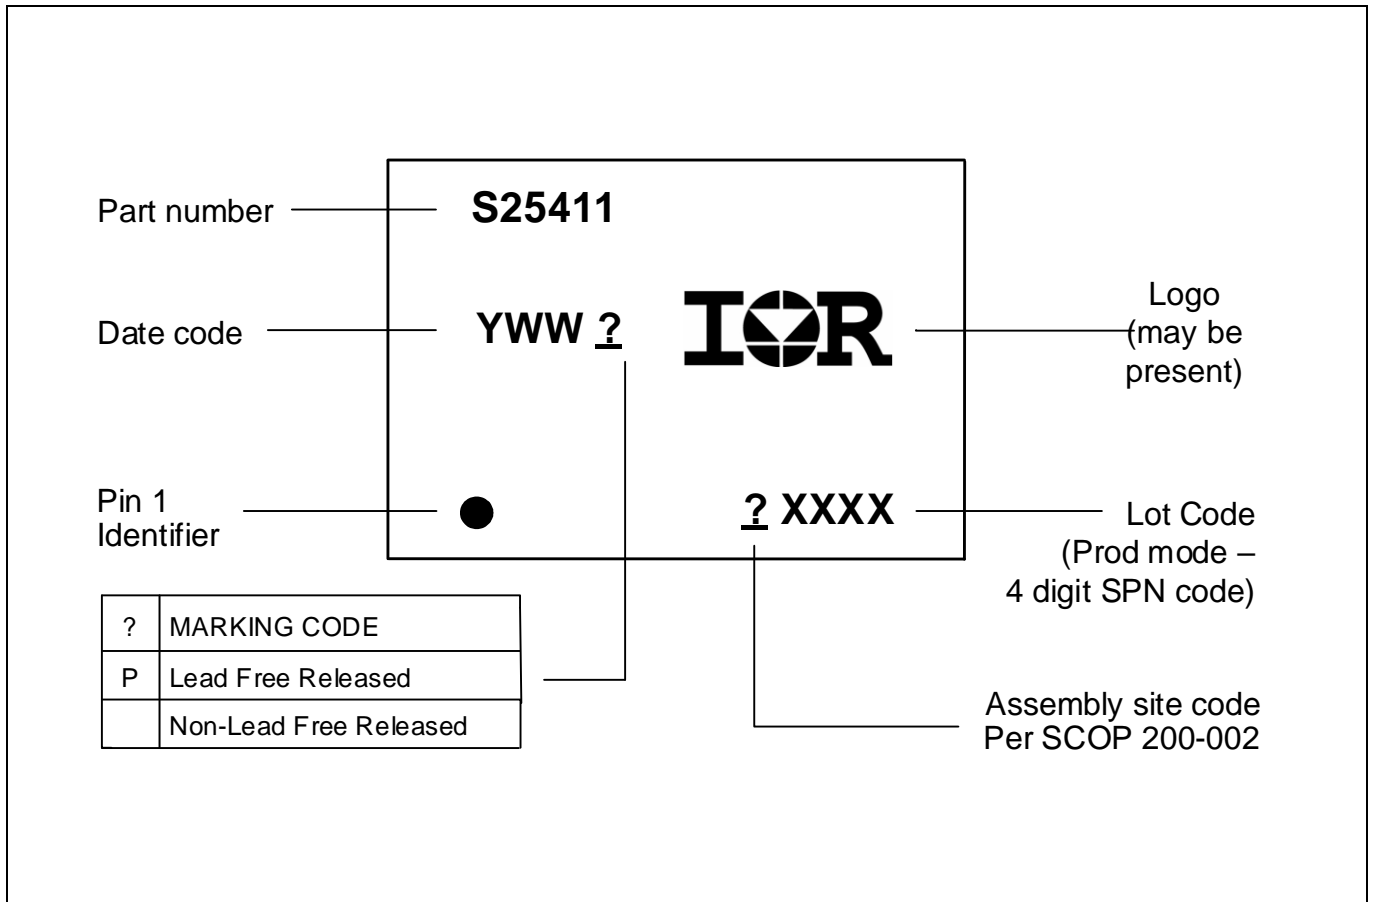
Part number

S25411

Date code

YWW ?

IOR

Logo (may be present)

Pin 1 Identifier

? XXXX

Lot Code (Prod mode – 4 digit SPN code)

| ? | MARKING CODE |
|---|---|
| P | Lead Free Released |
| | Non-Lead Free Released |

Assembly site code Per SCOP 200-002